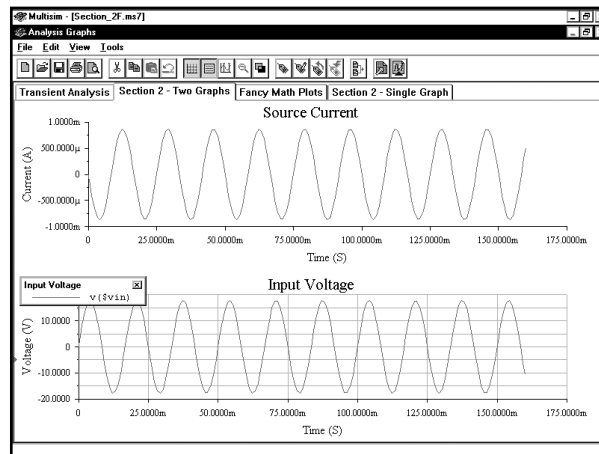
Multisim - [Section_2F.ms7]

Analysis Graphs

File Edit View Tools

Transient Analysis | Section 2 - Two Graphs | Fancy Math Plots | Section 2 - Single Graph

Source Current

1.0000m
500.0000µ
0
-500.0000µ
-1.0000m

Current (A)

0 25.0000m 50.0000m 75.0000m 100.0000m 125.0000m 150.0000m 175.0000m

Time (S)

Input Voltage
v($vin)

Input Voltage

10.0000
0
-10.0000
-20.0000

Voltage (V)

0 25.0000m 50.0000m 75.0000m 100.0000m 125.0000m 150.0000m 175.0000m

Time (S)